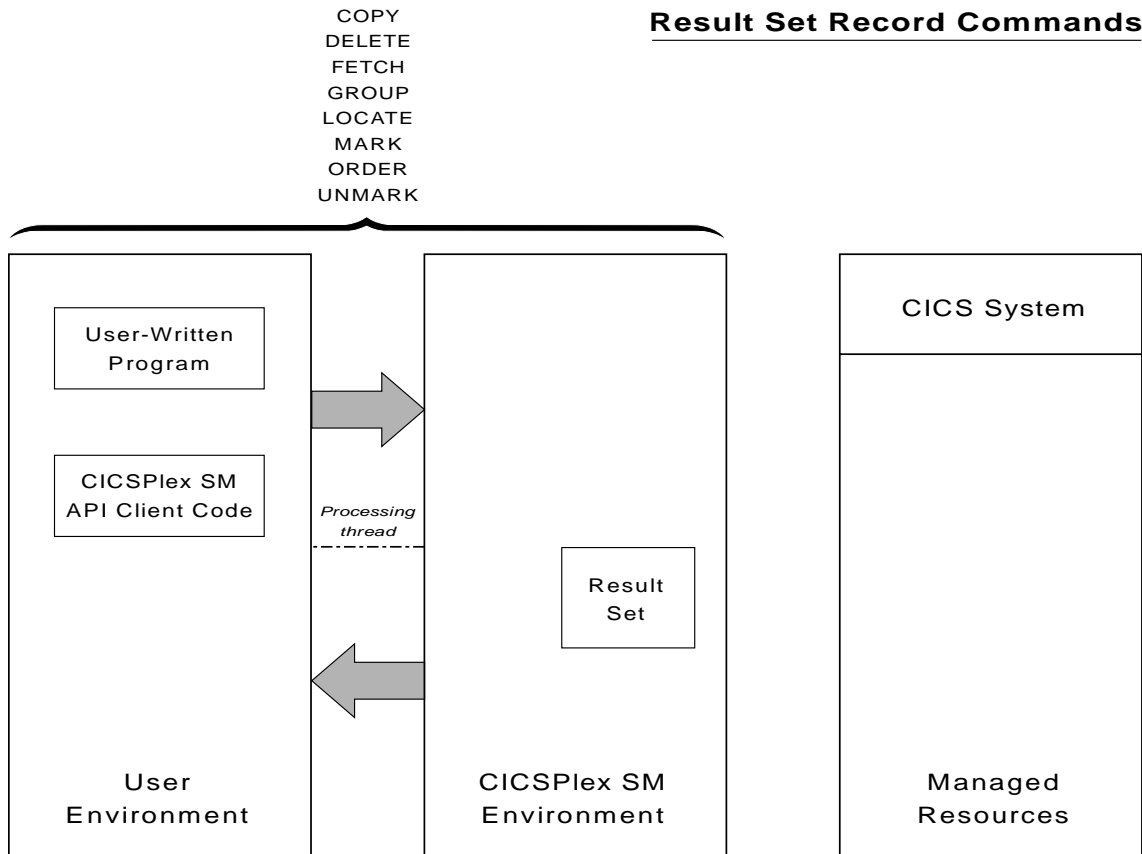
Result Set Record Commands

COPY
DELETE
FETCH
GROUP
LOCATE
MARK
ORDER
UNMARK

User-Written Program

CICSPlex SM API Client Code

Processing thread

Result Set

CICS System

User Environment

CICSPlex SM Environment

Managed Resources